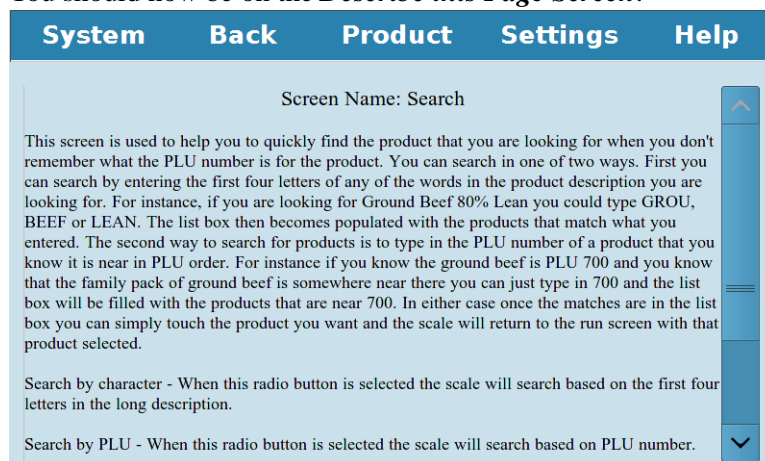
System Back Product Settings Help

Screen Name: Search

This screen is used to help you to quickly find the product that you are looking for when you don't remember what the PLU number is for the product. You can search in one of two ways. First you can search by entering the first four letters of any of the words in the product description you are looking for. For instance, if you are looking for Ground Beef 80% Lean you could type GROU, BEEF or LEAN. The list box then becomes populated with the products that match what you entered. The second way to search for products is to type in the PLU number of a product that you know it is near in PLU order. For instance if you know the ground beef is PLU 700 and you know that the family pack of ground beef is somewhere near there you can just type in 700 and the list box will be filled with the products that are near 700. In either case once the matches are in the list box you can simply touch the product you want and the scale will return to the run screen with that product selected.

Search by character - When this radio button is selected the scale will search based on the first four letters in the long description.

Search by PLU - When this radio button is selected the scale will search based on PLU number.